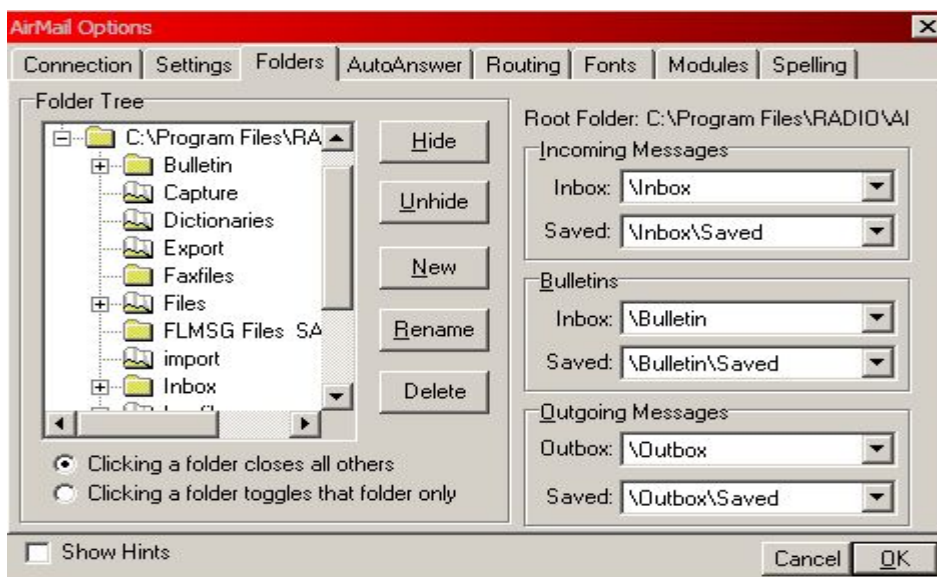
AirMail Options

Connection | Settings | Folders | AutoAnswer | Routing | Fonts | Modules | Spelling

Folder Tree

C:\Program Files\RA
Bulletin
Capture
Dictionaries
Export
Faxfiles
Files
FLMSG Files SA
import
Inbox
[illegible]

Hide
Unhide
New
Rename
Delete

Clicking a folder closes all others
Clicking a folder toggles that folder only

Root Folder: C:\Program Files\RADIO\AI

Incoming Messages
Inbox: \Inbox
Saved: \Inbox\Saved

Bulletins
Inbox: \Bulletin
Saved: \Bulletin\Saved

Outgoing Messages
Outbox: \Outbox
Saved: \Outbox\Saved

Show Hints

Cancel
OK